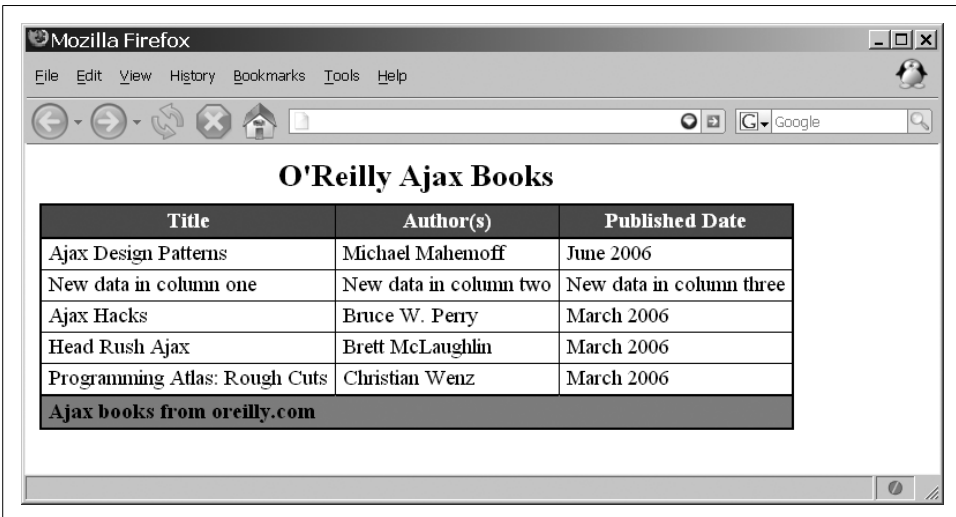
Mozilla Firefox

File Edit View History Bookmarks Tools Help

Google

O'Reilly Ajax Books

| Title | Author(s) | Published Date |
|---|---|---|
| Ajax Design Patterns | Michael Mahemoff | June 2006 |
| New data in column one | New data in column two | New data in column three |
| Ajax Hacks | Bruce W. Perry | March 2006 |
| Head Rush Ajax | Brett McLaughlin | March 2006 |
| Programming Atlas: Rough Cuts | Christian Wenz | March 2006 |
| Ajax books from oreilly.com | | |